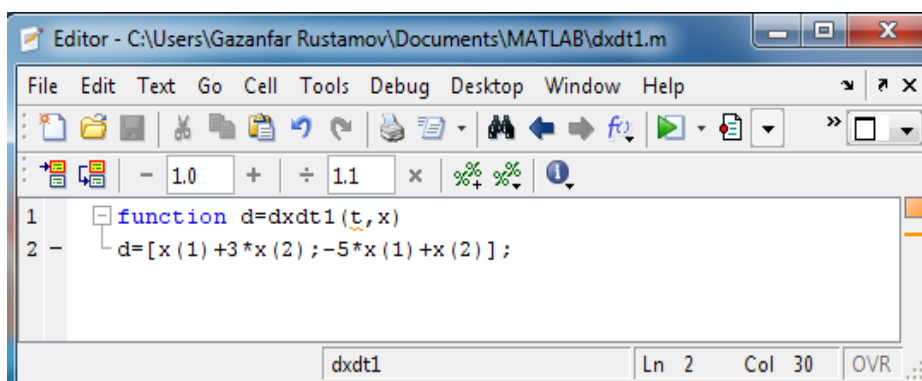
Editor - C:\Users\Gazanfar Rustamov\Documents\MATLAB\dxdt1.m

File Edit Text Go Cell Tools Debug Desktop Window Help

− 1.0 + ÷ 1.1 ×

1 function d=dxdt1(t,x)
2 − d=[x(1)+3*x(2);-5*x(1)+x(2)];

dxdt1 Ln 2 Col 30 OVR